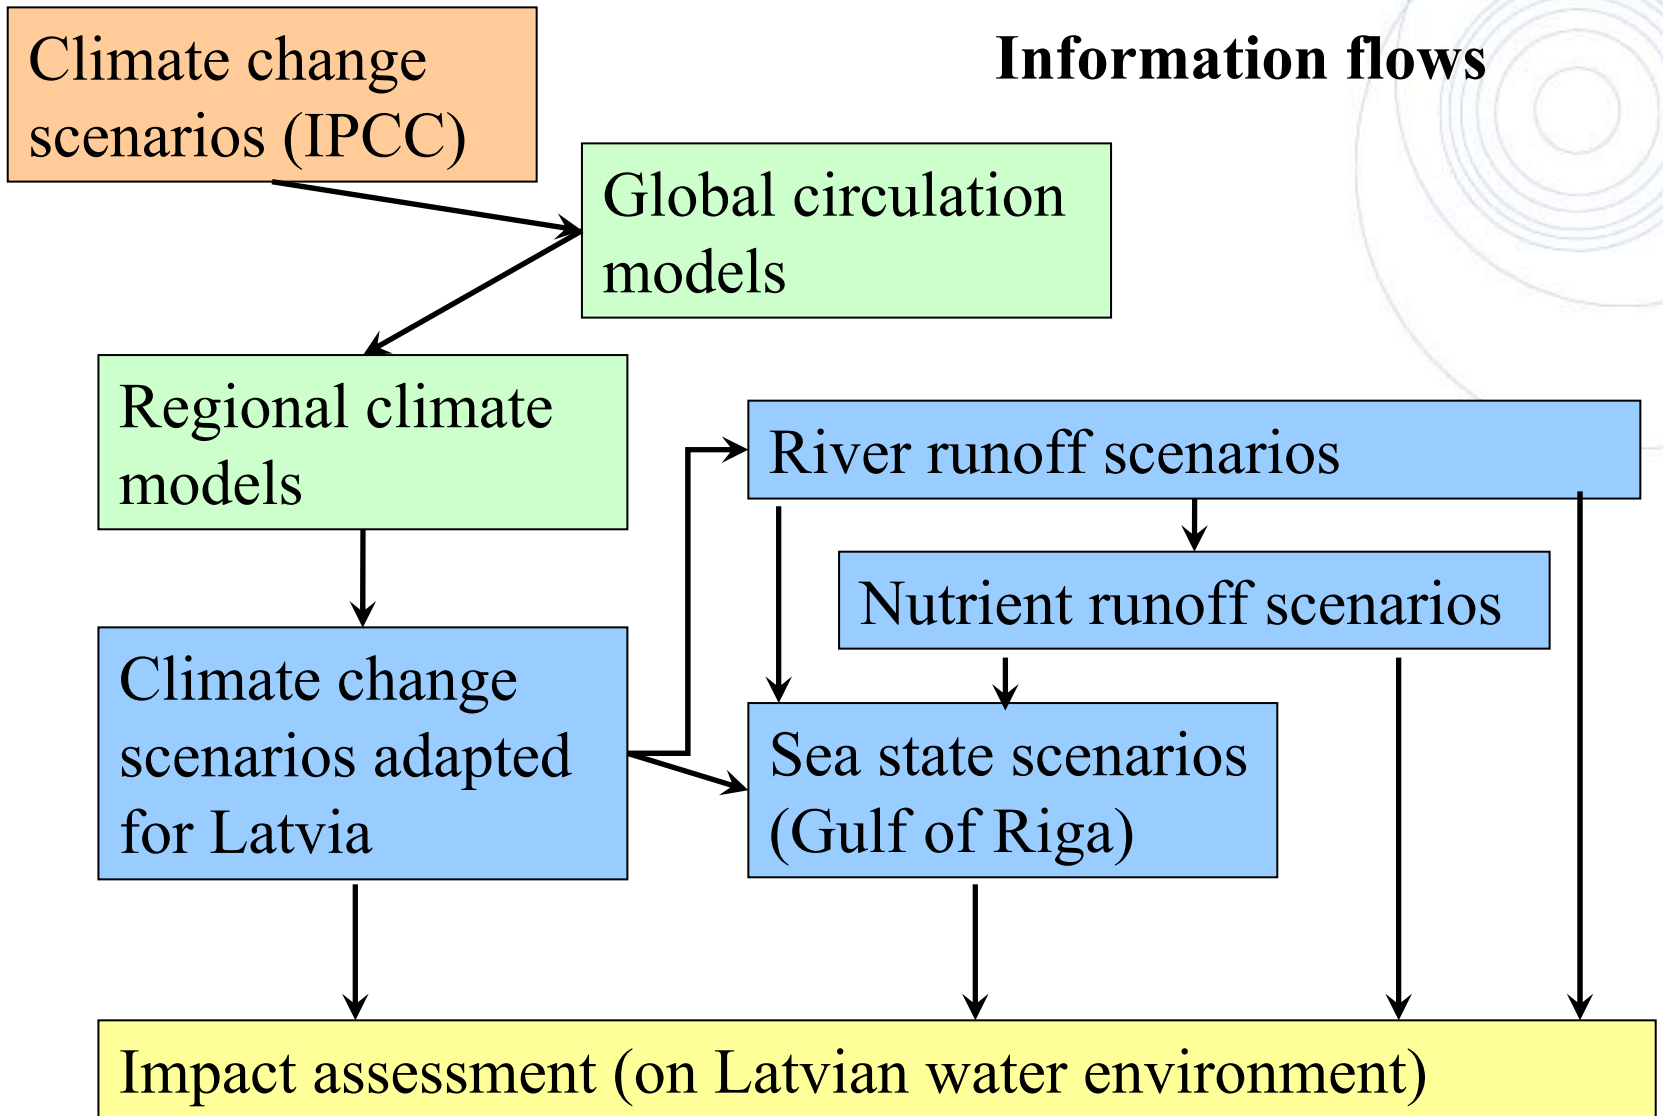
Climate change scenarios (IPCC)

Information flows

Global circulation models

Regional climate models

River runoff scenarios

Nutrient runoff scenarios

Climate change scenarios adapted for Latvia

Sea state scenarios (Gulf of Riga)

Impact assessment (on Latvian water environment)